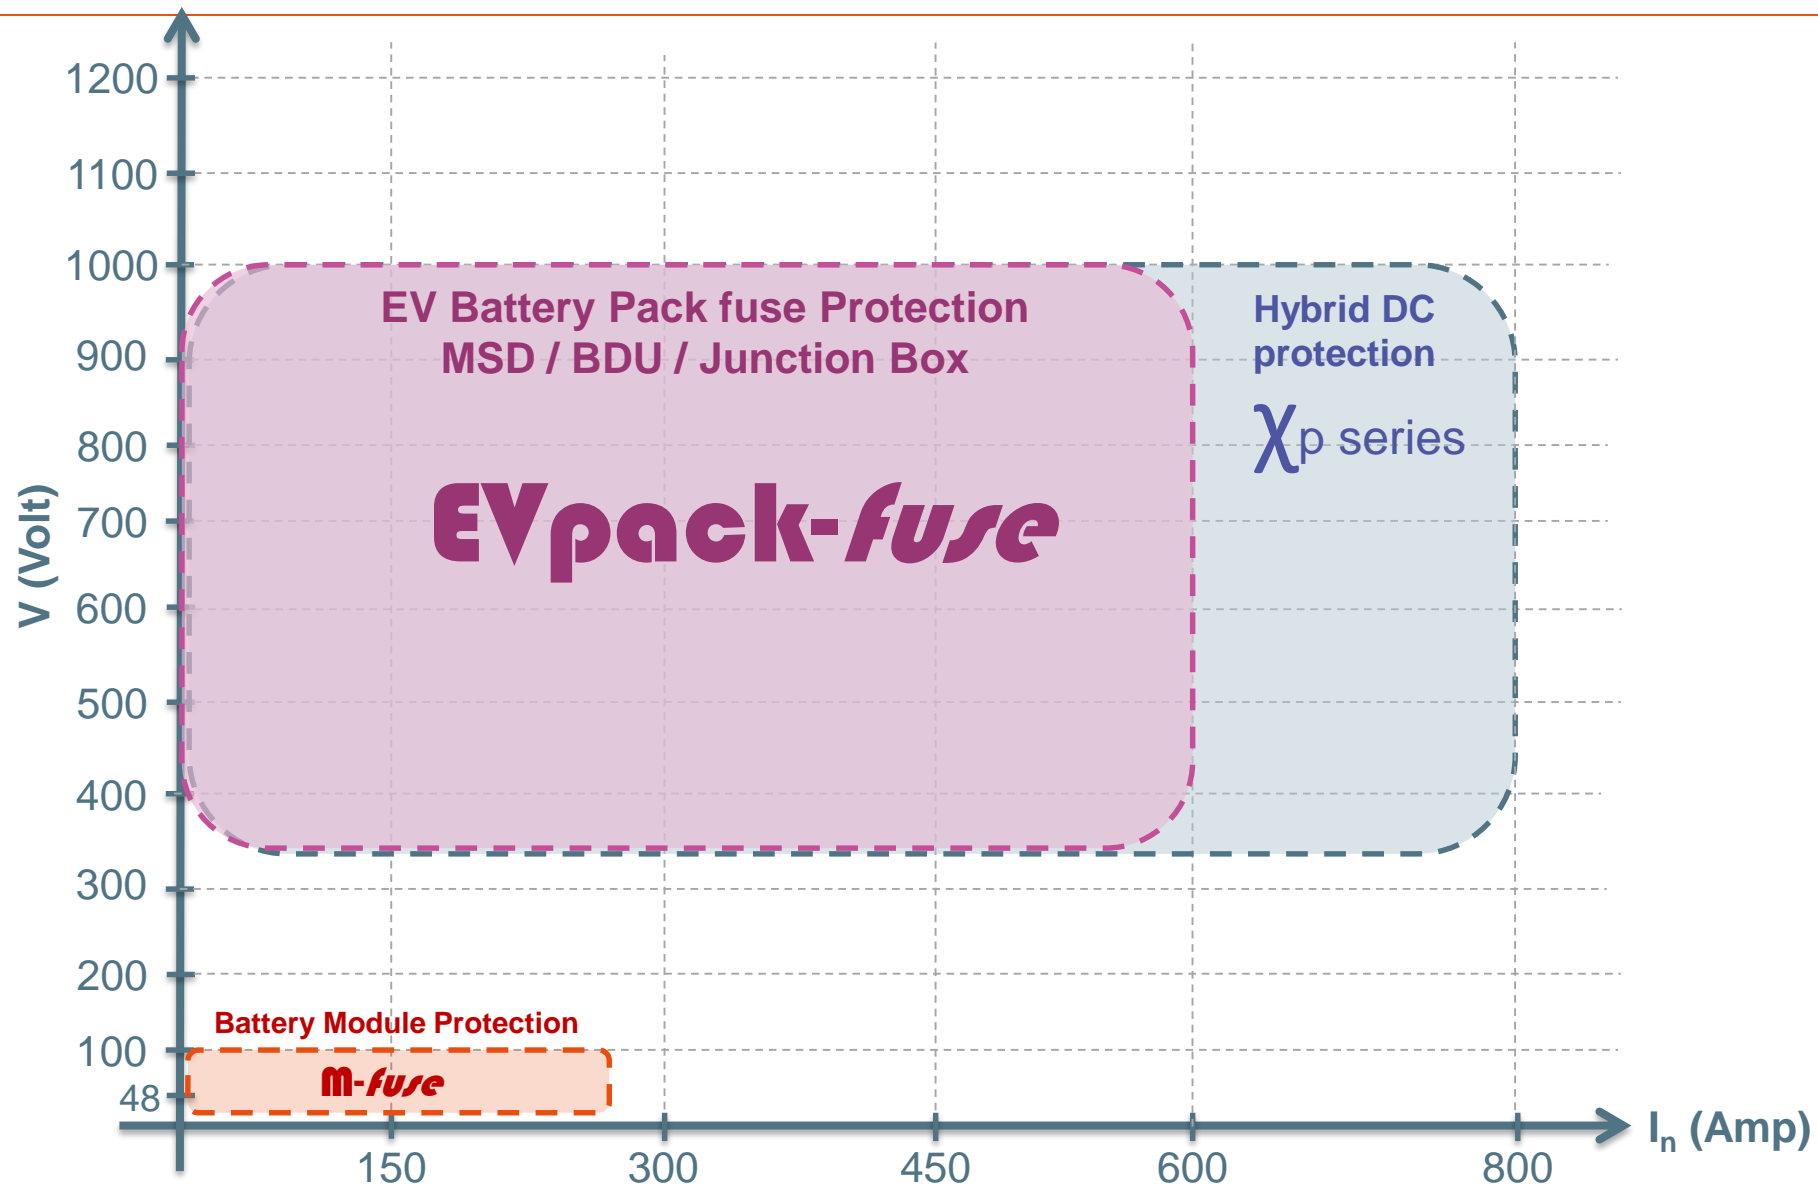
V (Volt)

1200
1100
1000
900
800
700
600
500
400
300
200
100
48

EV Battery Pack fuse Protection
MSD / BDU / Junction Box

EVpack-fuse

Hybrid DC protection

$\chi$p series

Battery Module Protection

M-fuse

150
300
450
600
800

$I_n$ (Amp)